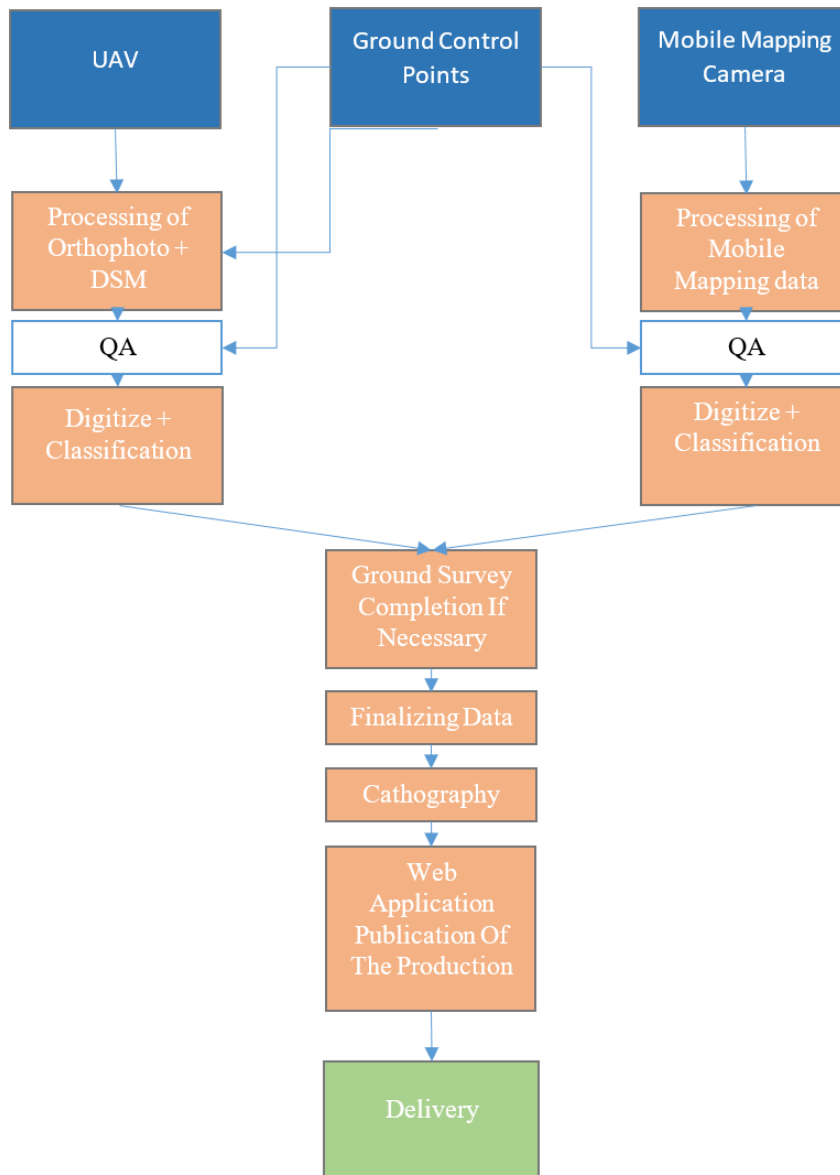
UAV

Ground Control Points

Mobile Mapping Camera

Processing of Orthophoto + DSM

QA

Digitize + Classification

Processing of Mobile Mapping data

QA

Digitize + Classification

Ground Survey Completion If Necessary

Finalizing Data

Cathography

Web Application Publication Of The Production

Delivery